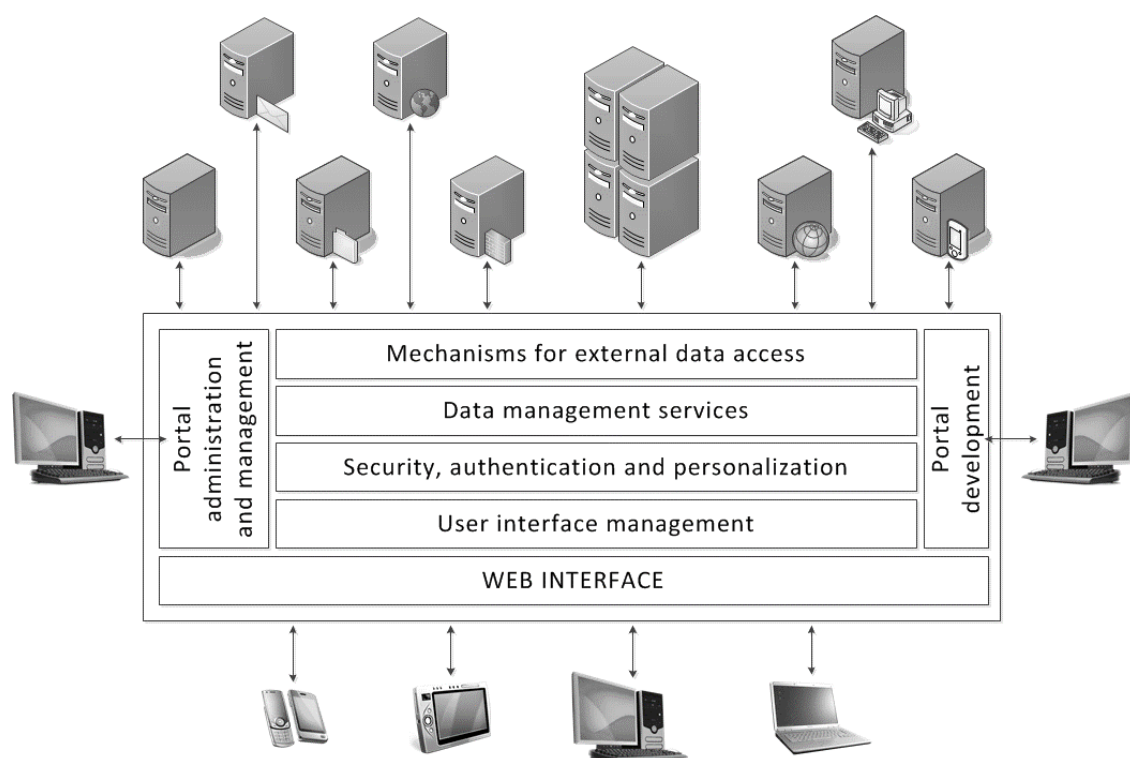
Portal administration and management

Mechanisms for external data access

Data management services

Security, authentication and personalization

User interface management

Portal development

WEB INTERFACE